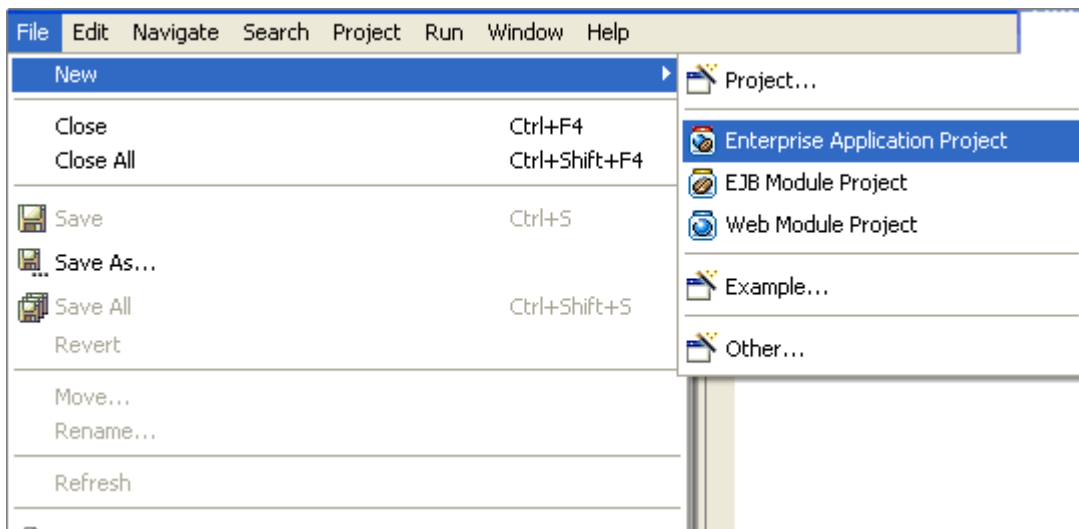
File Edit Navigate Search Project Run Window Help

New
Close Ctrl+F4
Close All Ctrl+Shift+F4
Save Ctrl+S
Save As...
Save All Ctrl+Shift+S
Revert
Move...
Rename...
Refresh

Project...
Enterprise Application Project
EJB Module Project
Web Module Project
Example...
Other...